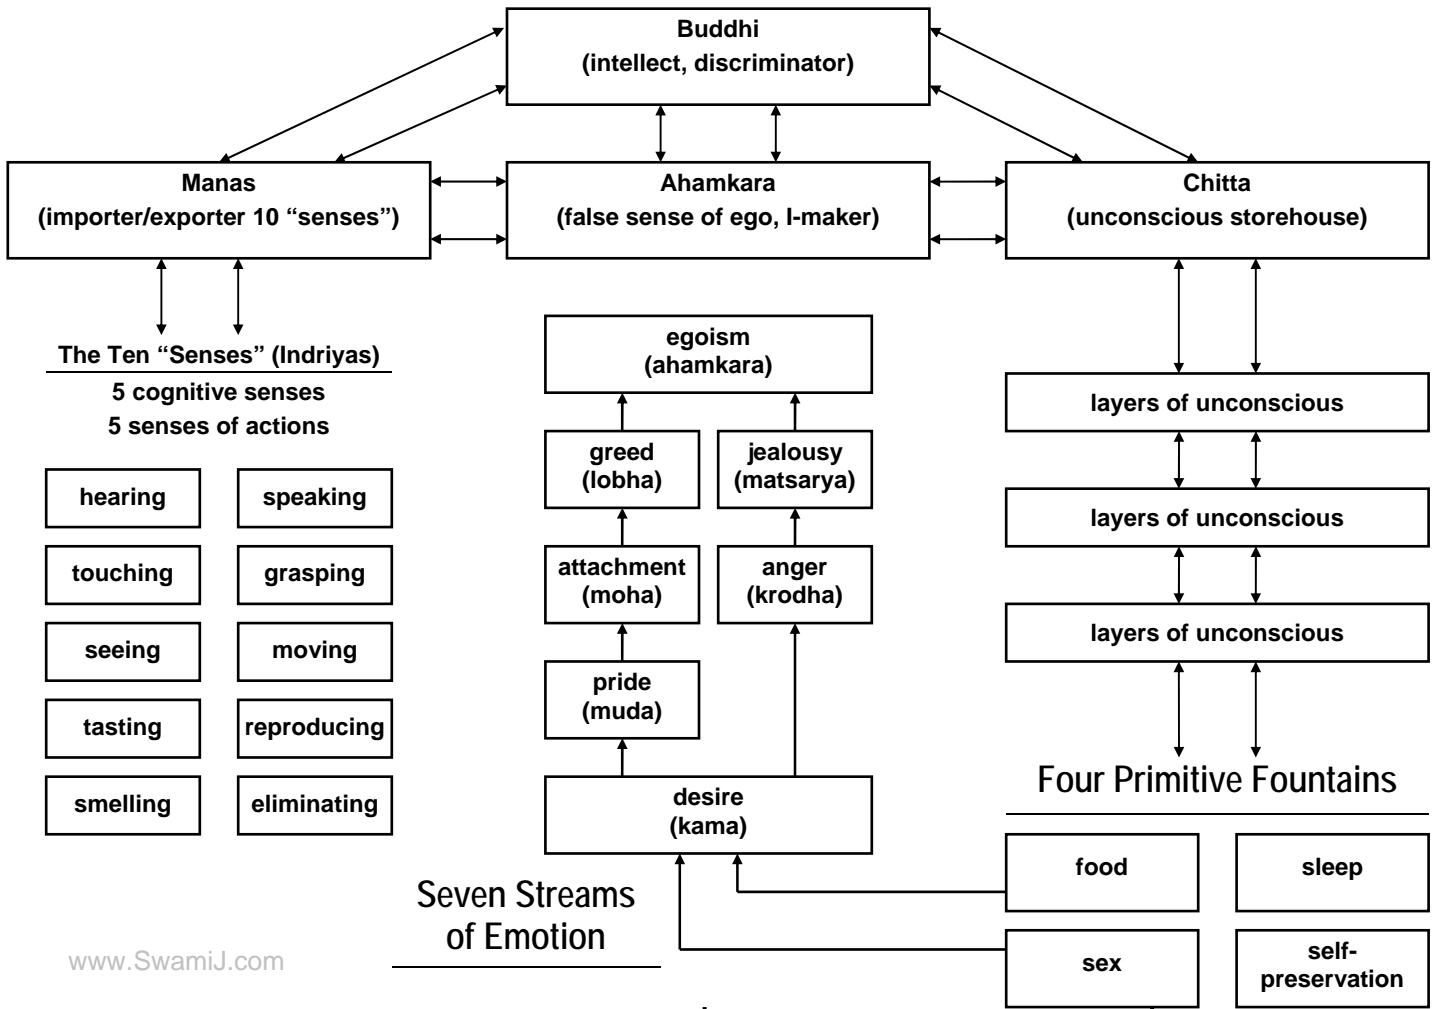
Buddhi
(intellect, discriminator)

Manas
(importer/exporter 10 "senses")

Ahamkara
(false sense of ego, I-maker)

Chitta
(unconscious storehouse)

The Ten "Senses" (Indriyas)
5 cognitive senses
5 senses of actions

hearing

speaking

touching

grasping

seeing

moving

tasting

reproducing

smelling

eliminating

egoism
(ahamkara)

greed
(lobha)

jealousy
(matsarya)

attachment
(moha)

anger
(krodha)

pride
(muda)

desire
(kama)

Seven Streams of Emotion

layers of unconscious

layers of unconscious

layers of unconscious

Four Primitive Fountains

food

sleep

sex

self-preservation

www.SwamiJ.com